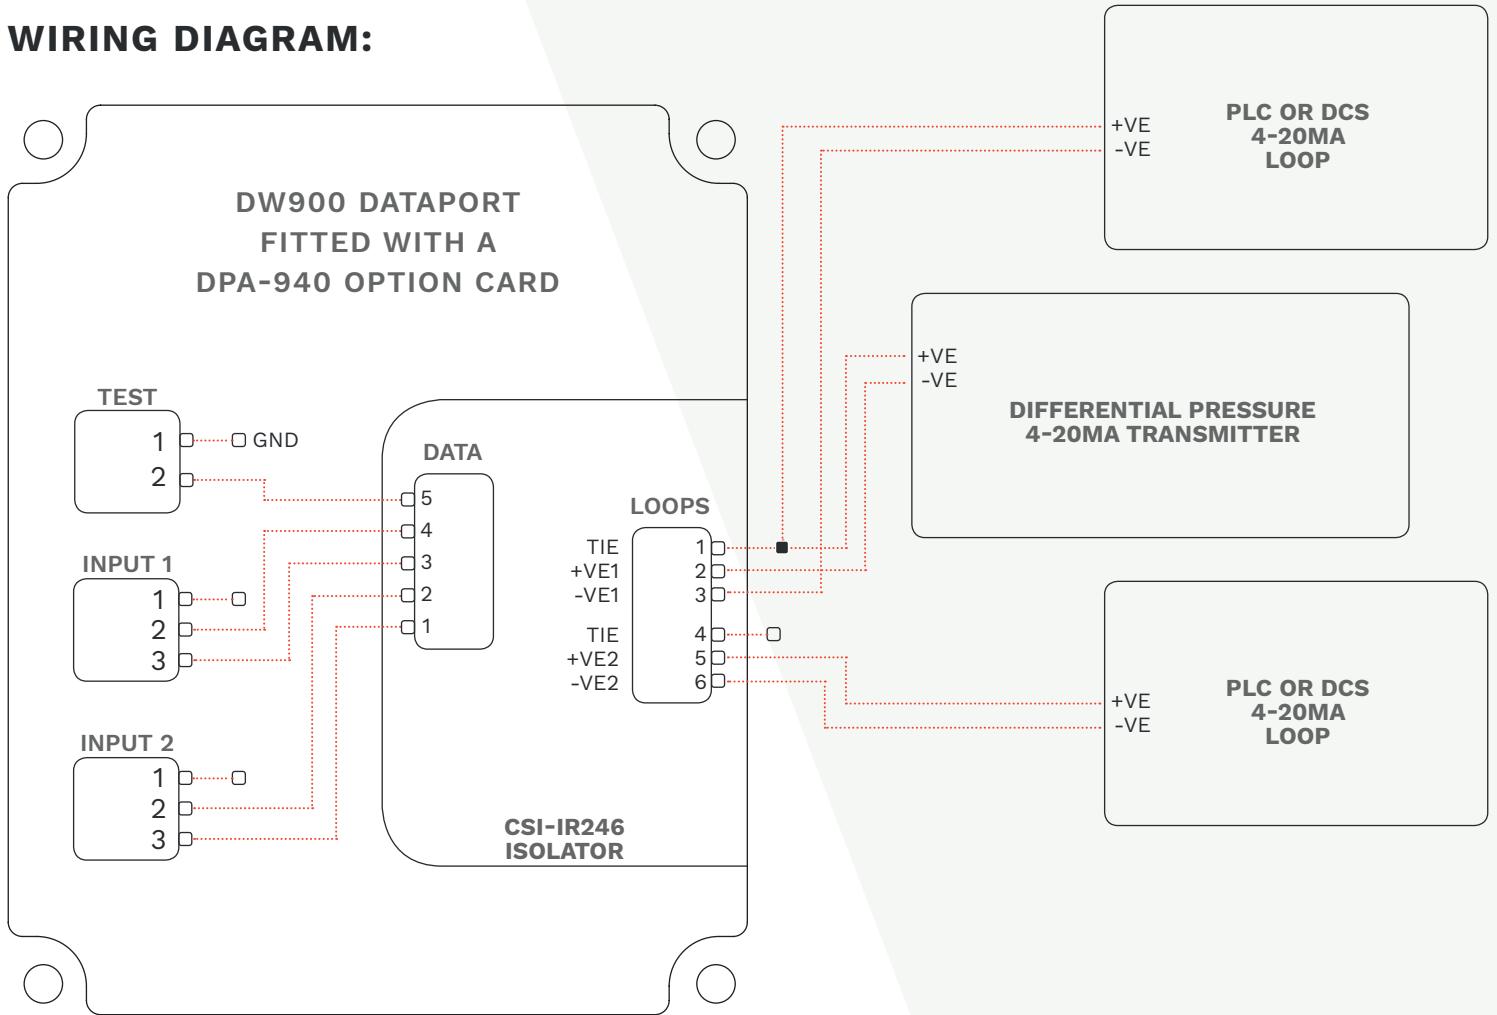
WIRING DIAGRAM:

DW900 DATAPORT
FITTED WITH A
DPA-940 OPTION CARD

TEST
1
2
GND

INPUT 1
1
2
3

INPUT 2
1
2
3

DATA
5
4
3
2
1

LOOPS
TIE 1
+VE1 2
-VE1 3
TIE 4
+VE2 5
-VE2 6

CSI-IR246
ISOLATOR

+VE
-VE
PLC OR DCS
4-20MA
LOOP

+VE
-VE
DIFFERENTIAL PRESSURE
4-20MA TRANSMITTER

+VE
-VE
PLC OR DCS
4-20MA
LOOP